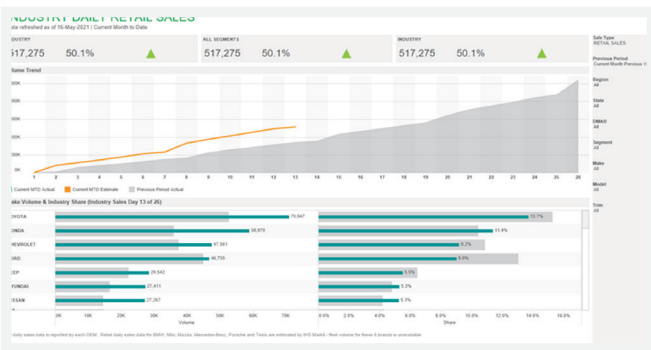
NDUSTRY DAILY RETAIL SALES
ata refreshed as of 15-May-2021 | Current Month to Date

USTRY
517,275 50.1%

ALL SEGMENTS
517,275 50.1%

INDUSTRY
517,275 50.1%

Sale Type
RETAIL SALES

Previous Period
Current Month Previous Y

Region
All

State
All

DMA
All

Segment
All

Make
All

Model
All

Trim
All

lume Trend

00K
00K
00K
00K
00K

1 2 3 4 5 6 7 8 9 10 11 12 13 14 15 16 17 18 19 20 21 22 23 24 25 26

Current MTD Actual   Current MTD Estimate   Previous Period Actual

ake Volume & Industry Share (Industry Sales Day 13 of 26)

OYOTA 79,947 15.7%
ONDA 56,979 11.4%
HEVROLET 47,561 9.2%
RD 46,755 9.0%
EP 29,542 5.5%
YUNDAI 27,411 5.3%
ISSAN 27,267 5.3%

0K 10K 20K 30K 40K 50K 60K 70K
Volume

0.0% 2.0% 4.0% 6.0% 8.0% 10.0% 12.0% 14.0% 16.0%
Share

daily sales data is reported by each OEM. Retail daily sales data for BMW, Mini, Mazda, Mercedes-Benz, Porsche and Tesla are estimated by IHS Markit - fleet volume for these 6 brands is unavailable